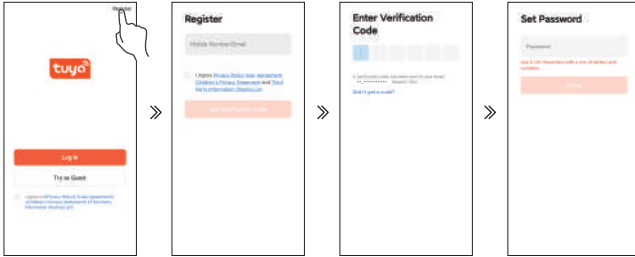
Register

tuya

Log In

Try as Guest

I agree to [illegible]

Register

Mobile Number/Email

I Agree Privacy Policy, User Agreement, Children's Privacy Statement and Third Party Information Sharing List

Get Verification Code

Enter Verification Code

A verification code has been sent to your email: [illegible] Resend (59s)

Didn't get a code?

Set Password

Password

Use 6-20 characters with a mix of letters and numbers

Done